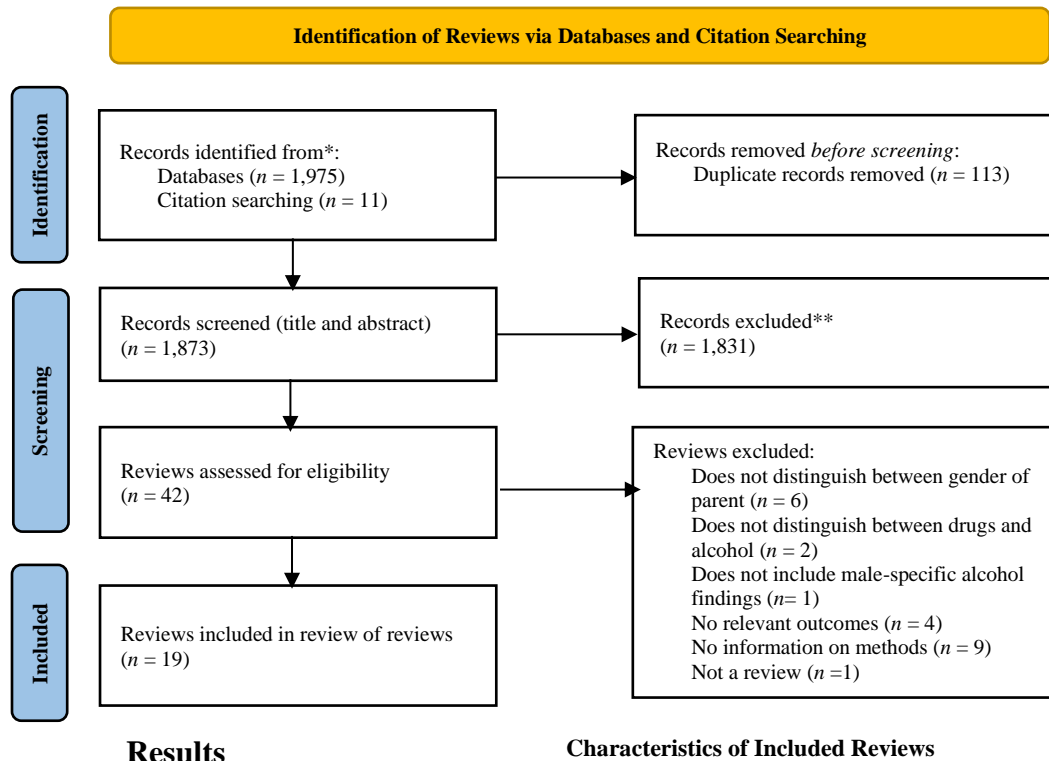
Identification of Reviews via Databases and Citation Searching

Identification

Records identified from*:
Databases ($n$ = 1,975)
Citation searching ($n$ = 11)

Records removed *before screening*:
Duplicate records removed ($n$ = 113)

Screening

Records screened (title and abstract)
($n$ = 1,873)

Records excluded**
($n$ = 1,831)

Reviews assessed for eligibility
($n$ = 42)

Reviews excluded:
Does not distinguish between gender of parent ($n$ = 6)
Does not distinguish between drugs and alcohol ($n$ = 2)
Does not include male-specific alcohol findings ($n$= 1)
No relevant outcomes ($n$ = 4)
No information on methods ($n$ = 9)
Not a review ($n$ =1)

Included

Reviews included in review of reviews
($n$ = 19)

Results

Characteristics of Included Reviews